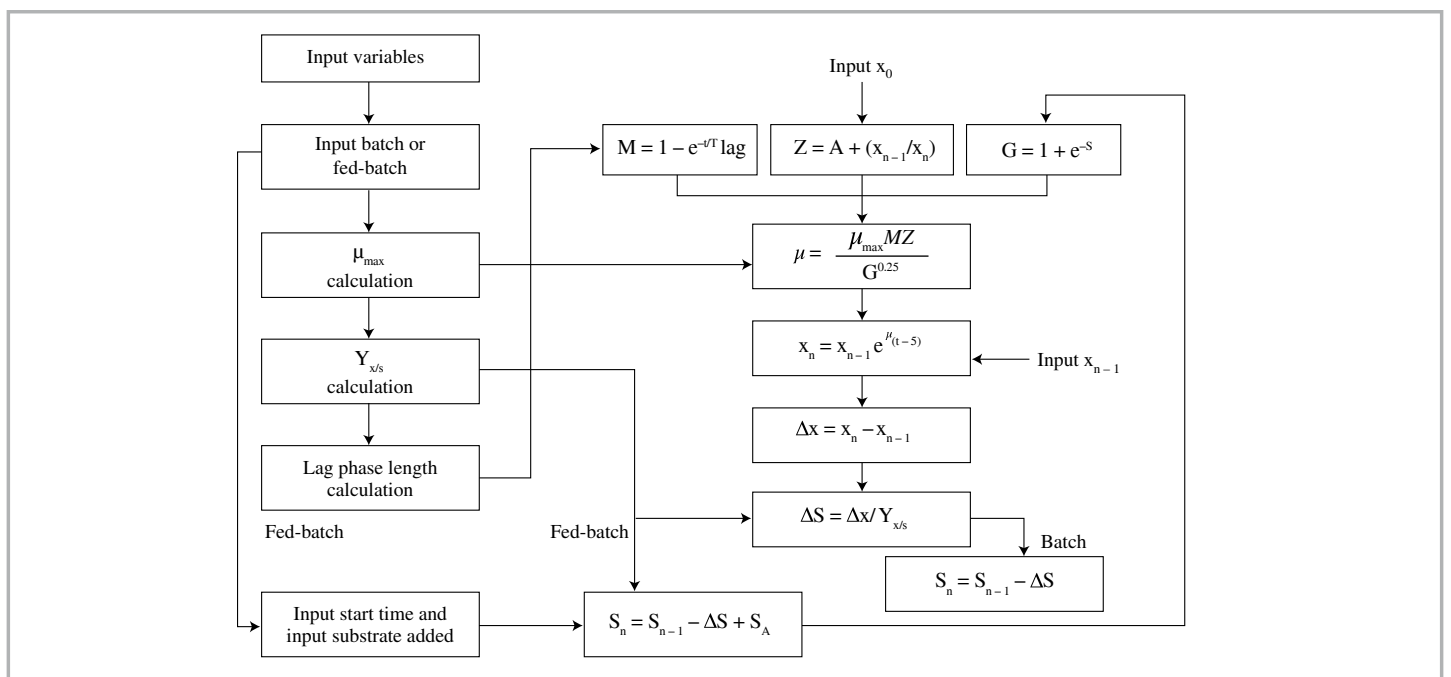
Input variables

Input batch or fed-batch

$\mu_{max}$ calculation

$Y_{x/s}$ calculation

Lag phase length calculation

Fed-batch

Input start time and input substrate added

Input $x_0$

$M = 1 - e^{-t/T}$ lag

$Z = A + (x_{n-1}/x_n)$

$G = 1 + e^{-S}$

$\mu = \frac{\mu_{max} MZ}{G^{0.25}}$

$x_n = x_{n-1} e^{\mu(t-5)}$

Input $x_{n-1}$

$\Delta x = x_n - x_{n-1}$

Fed-batch

$\Delta S = \Delta x / Y_{x/s}$

Batch

$S_n = S_{n-1} - \Delta S$

$S_n = S_{n-1} - \Delta S + S_A$